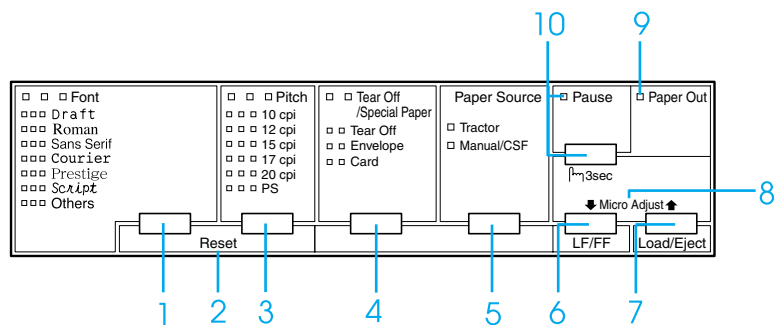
10
9

Font
Draft
Roman
Sans Serif
Courier
Prestige
Script
Others

Pitch
10 cpi
12 cpi
15 cpi
17 cpi
20 cpi
PS

Tear Off /Special Paper
Tear Off
Envelope
Card

Paper Source
Tractor
Manual/CSF

Pause
3sec

Paper Out

8
Micro Adjust

Reset
LF/FF
Load/Eject

1
2
3
4
5
6
7